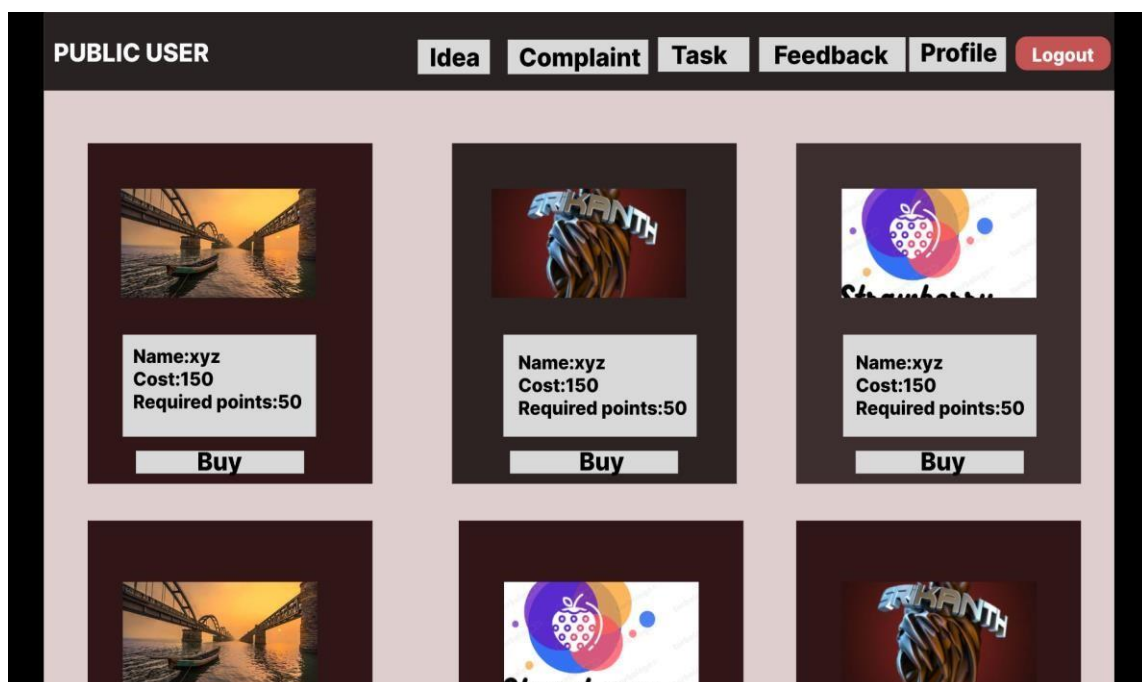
PUBLIC USER

Idea Complaint Task Feedback Profile Logout

SRIKANTH

Name:xyz
Cost:150
Required points:50

Buy

Name:xyz
Cost:150
Required points:50

Buy

Name:xyz
Cost:150
Required points:50

Buy

SRIKANTH